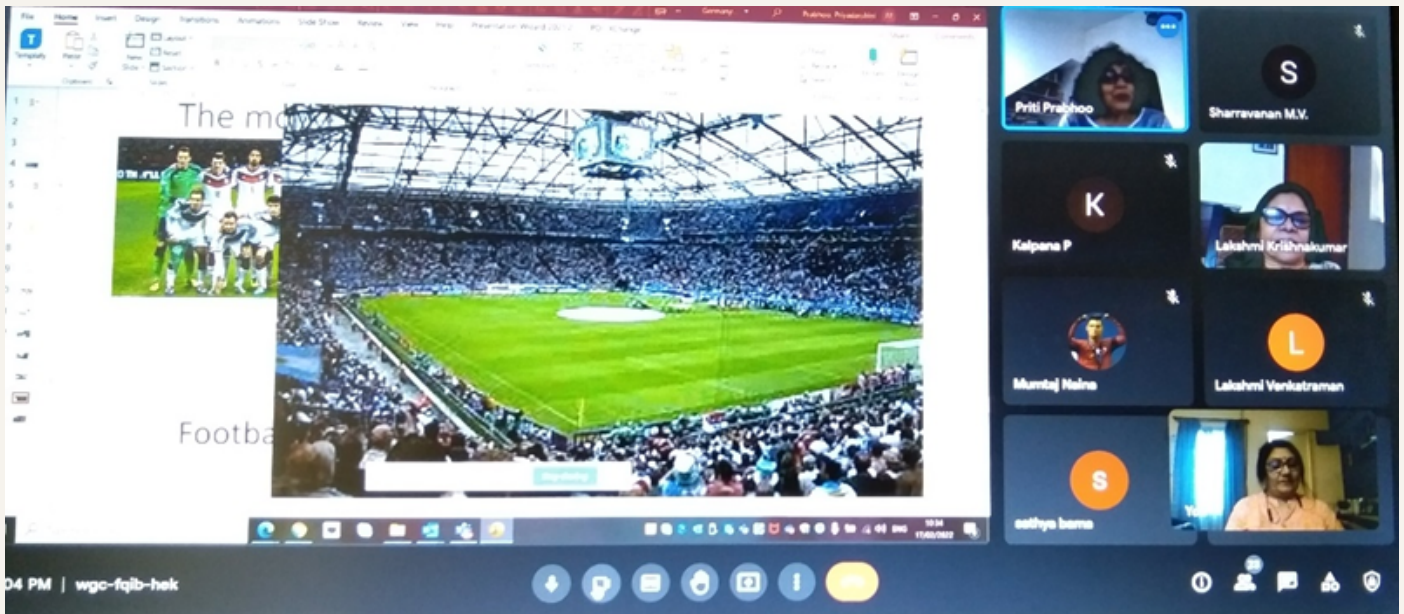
File Home Insert Design Transitions Animations Slide Show Review View Help

Germany

The mo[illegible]

Footba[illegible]

Priti Prabhoo

S
Sharravanan M.V.

K
Kalpana P

Lakshmi Krishnakumar

Mumtaj Naina

L
Lakshmi Venkatraman

S
sathya bama

Yo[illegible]

04 PM | wgc-fqib-hek

25